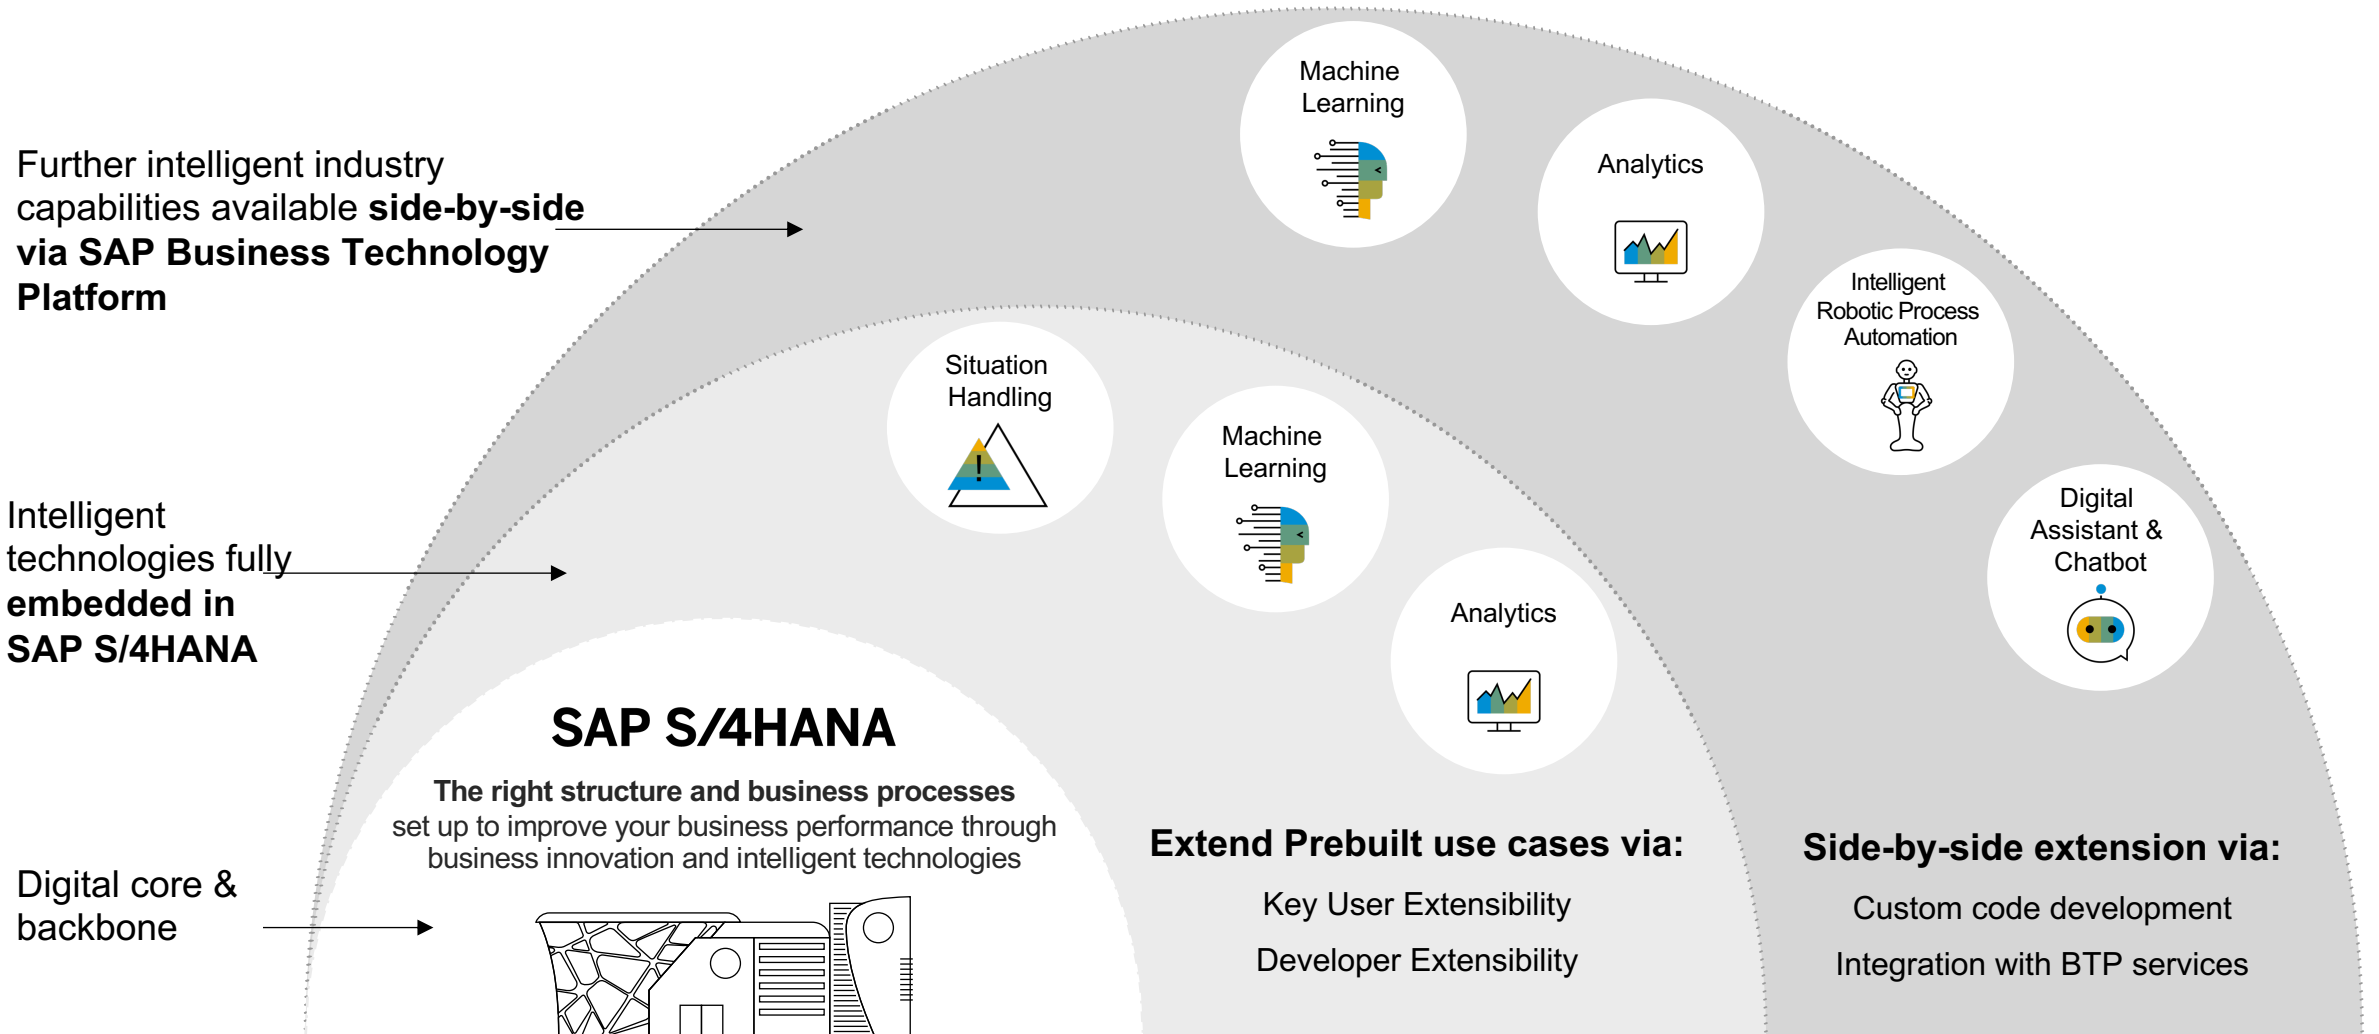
Further intelligent industry capabilities available **side-by-side via SAP Business Technology Platform**

Intelligent technologies fully **embedded in SAP S/4HANA**

Digital core & backbone

Machine Learning

Analytics

Intelligent Robotic Process Automation

Digital Assistant & Chatbot

Situation Handling

Machine Learning

Analytics

SAP S/4HANA

**The right structure and business processes** set up to improve your business performance through business innovation and intelligent technologies

**Extend Prebuilt use cases via:**

Key User Extensibility

Developer Extensibility

**Side-by-side extension via:**

Custom code development

Integration with BTP services